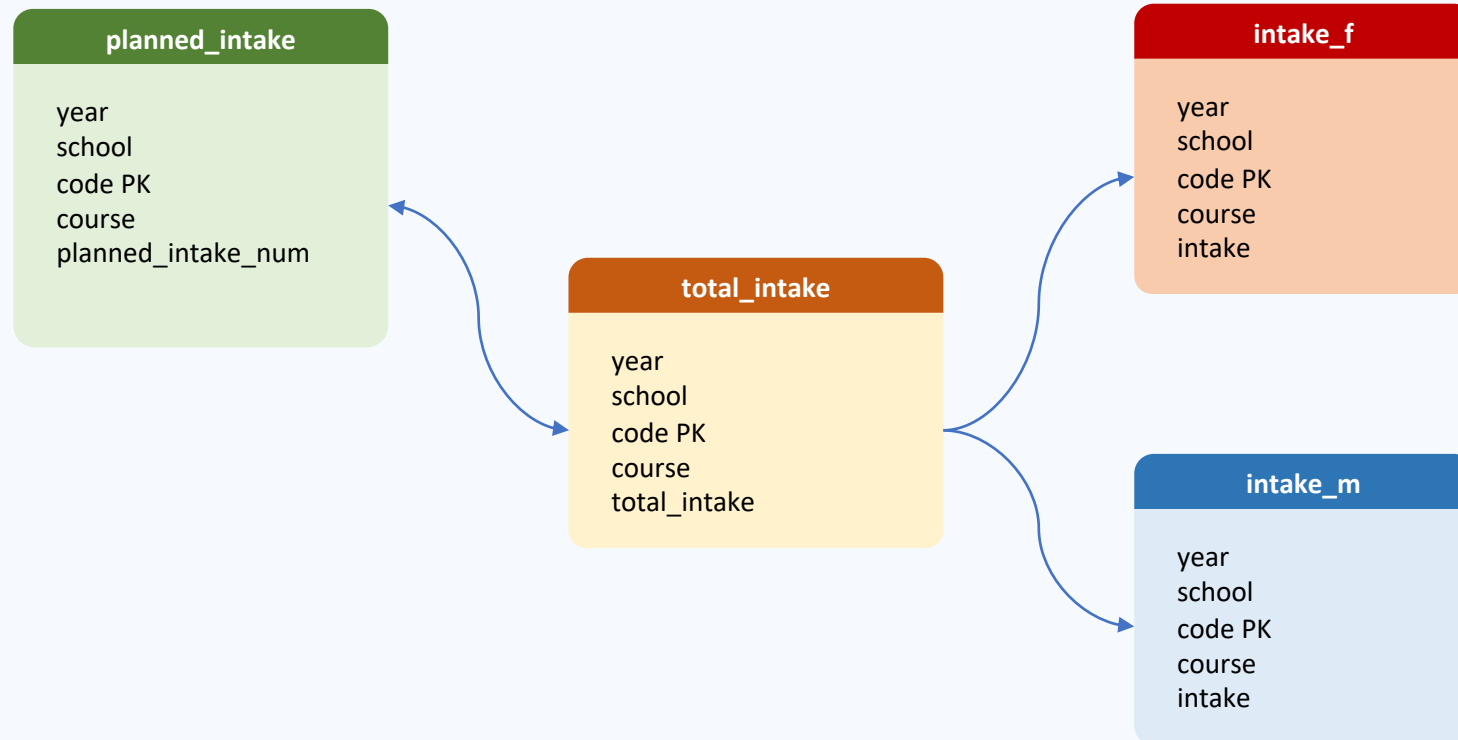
planned_intake

year
school
code PK
course
planned_intake_num

total_intake

year
school
code PK
course
total_intake

intake_f

year
school
code PK
course
intake

intake_m

year
school
code PK
course
intake